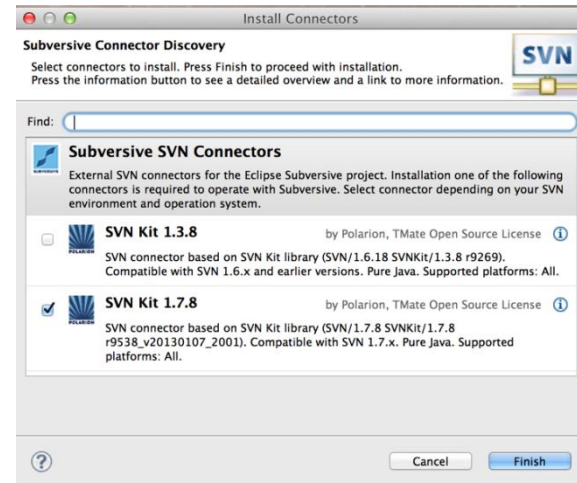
Install Connectors

Subversive Connector Discovery

Select connectors to install. Press Finish to proceed with installation.
Press the information button to see a detailed overview and a link to more information.

SVN

Find:

Subversive SVN Connectors

External SVN connectors for the Eclipse Subversive project. Installation one of the following connectors is required to operate with Subversive. Select connector depending on your SVN environment and operation system.

SVN Kit 1.3.8

by Polarion, TMate Open Source License

SVN connector based on SVN Kit library (SVN/1.6.18 SVNKit/1.3.8 r9269). Compatible with SVN 1.6.x and earlier versions. Pure Java. Supported platforms: All.

SVN Kit 1.7.8

by Polarion, TMate Open Source License

SVN connector based on SVN Kit library (SVN/1.7.8 SVNKit/1.7.8 r9538_v20130107_2001). Compatible with SVN 1.7.x. Pure Java. Supported platforms: All.

?

Cancel

Finish